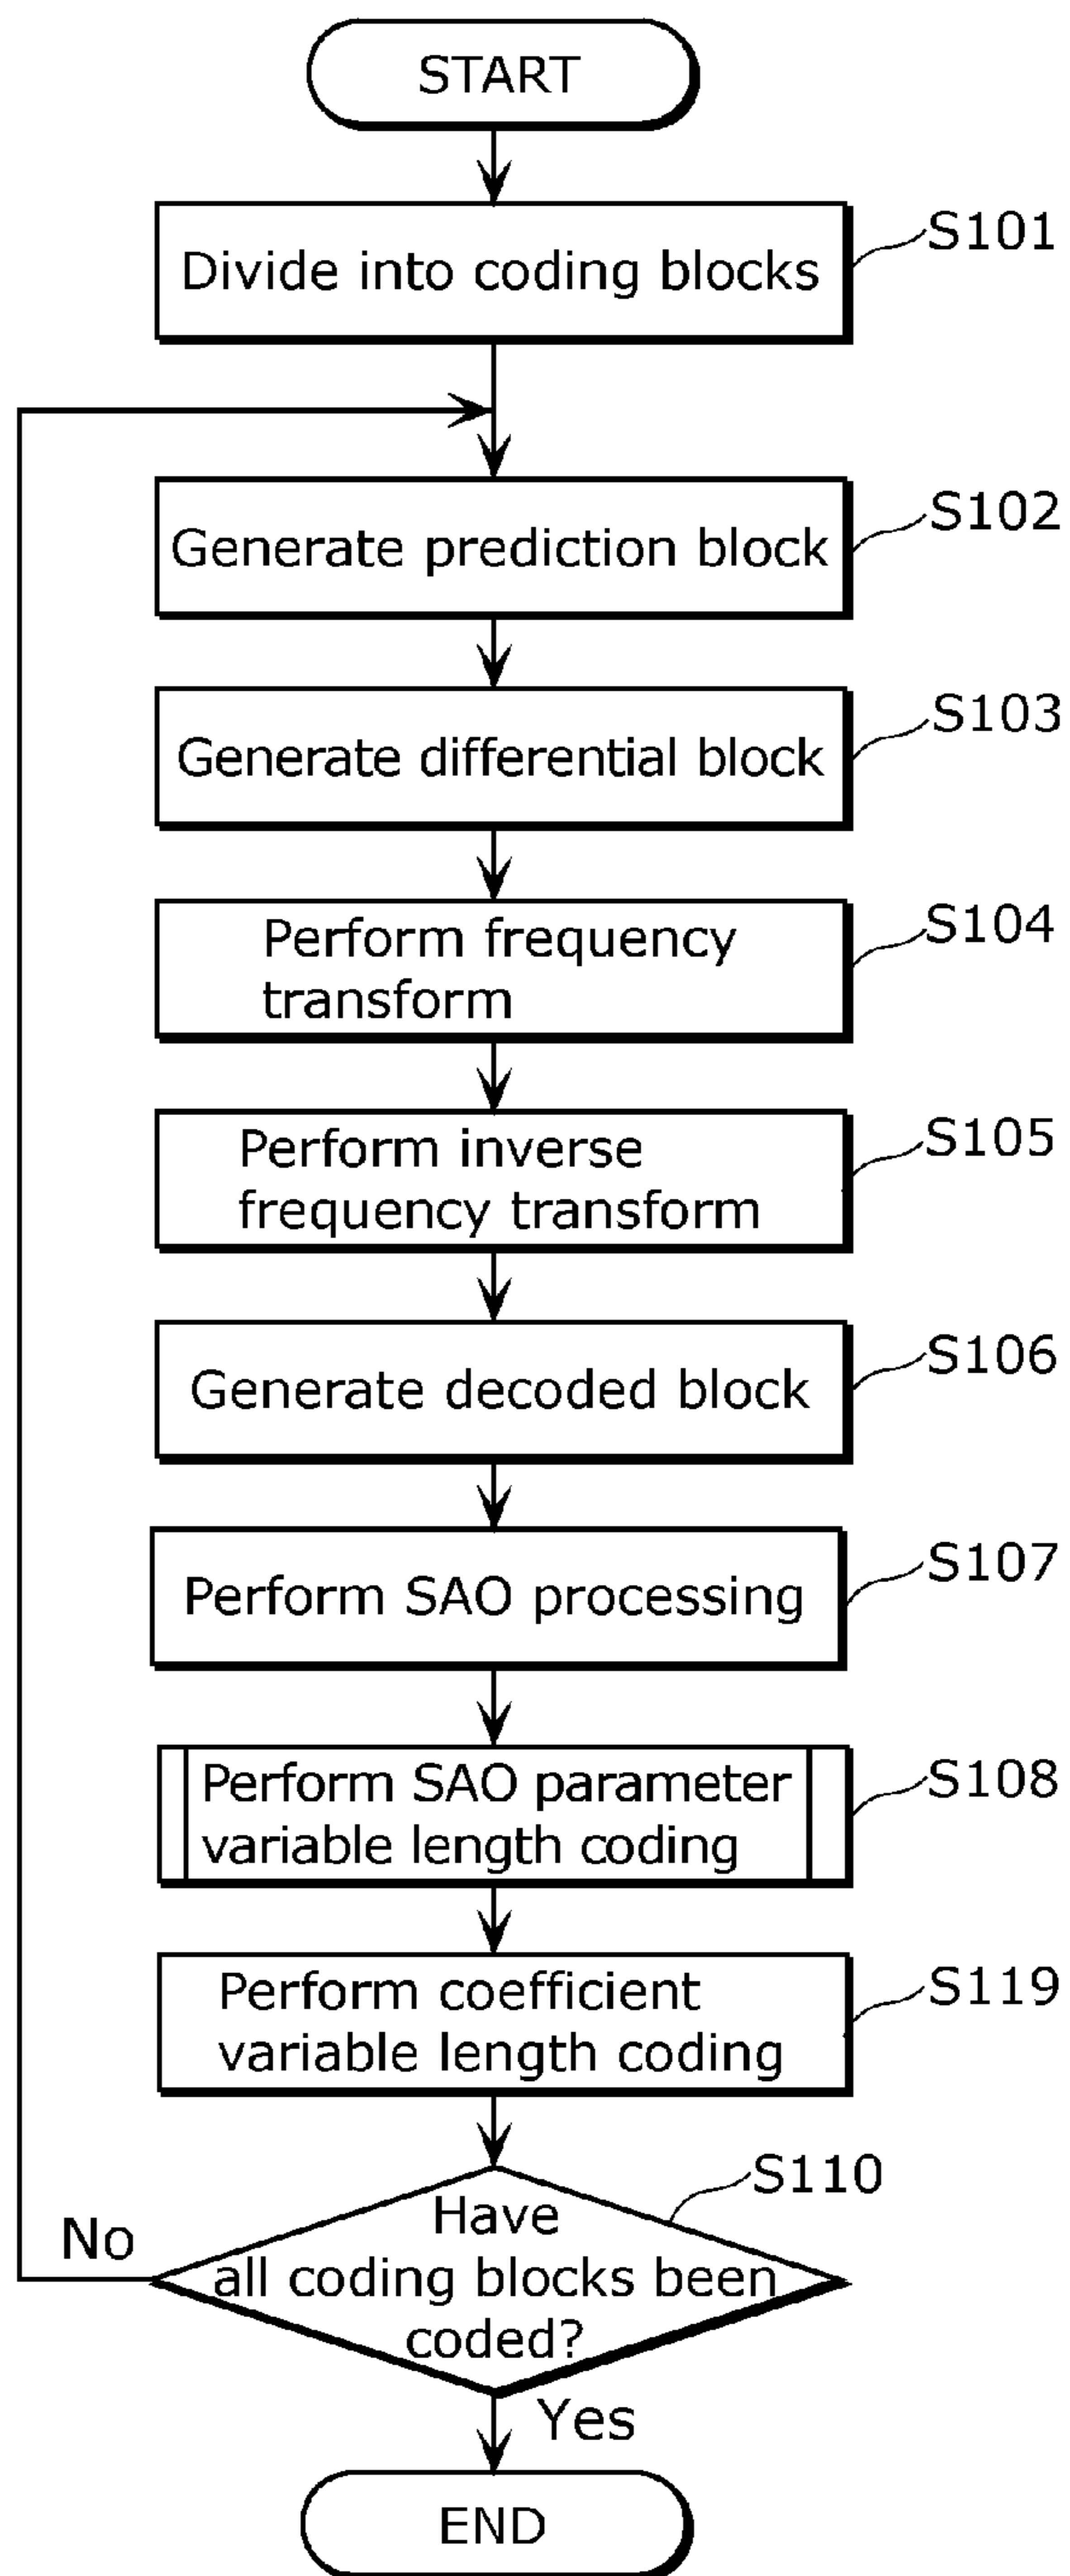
START

Divide into coding blocks

S101

Generate prediction block

S102

Generate differential block

S103

Perform frequency transform

S104

Perform inverse frequency transform

S105

Generate decoded block

S106

Perform SAO processing

S107

Perform SAO parameter variable length coding

S108

Perform coefficient variable length coding

S119

S110

Have all coding blocks been coded?

No

Yes

END